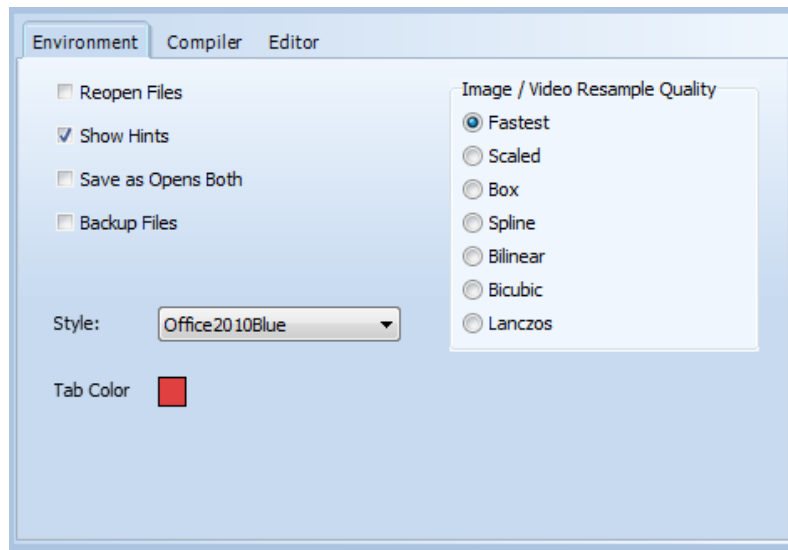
Environment Compiler Editor

Reopen Files

Show Hints

Save as Opens Both

Backup Files

Style: Office2010Blue

Tab Color

Image / Video Resample Quality

Fastest

Scaled

Box

Spline

Bilinear

Bicubic

Lanczos